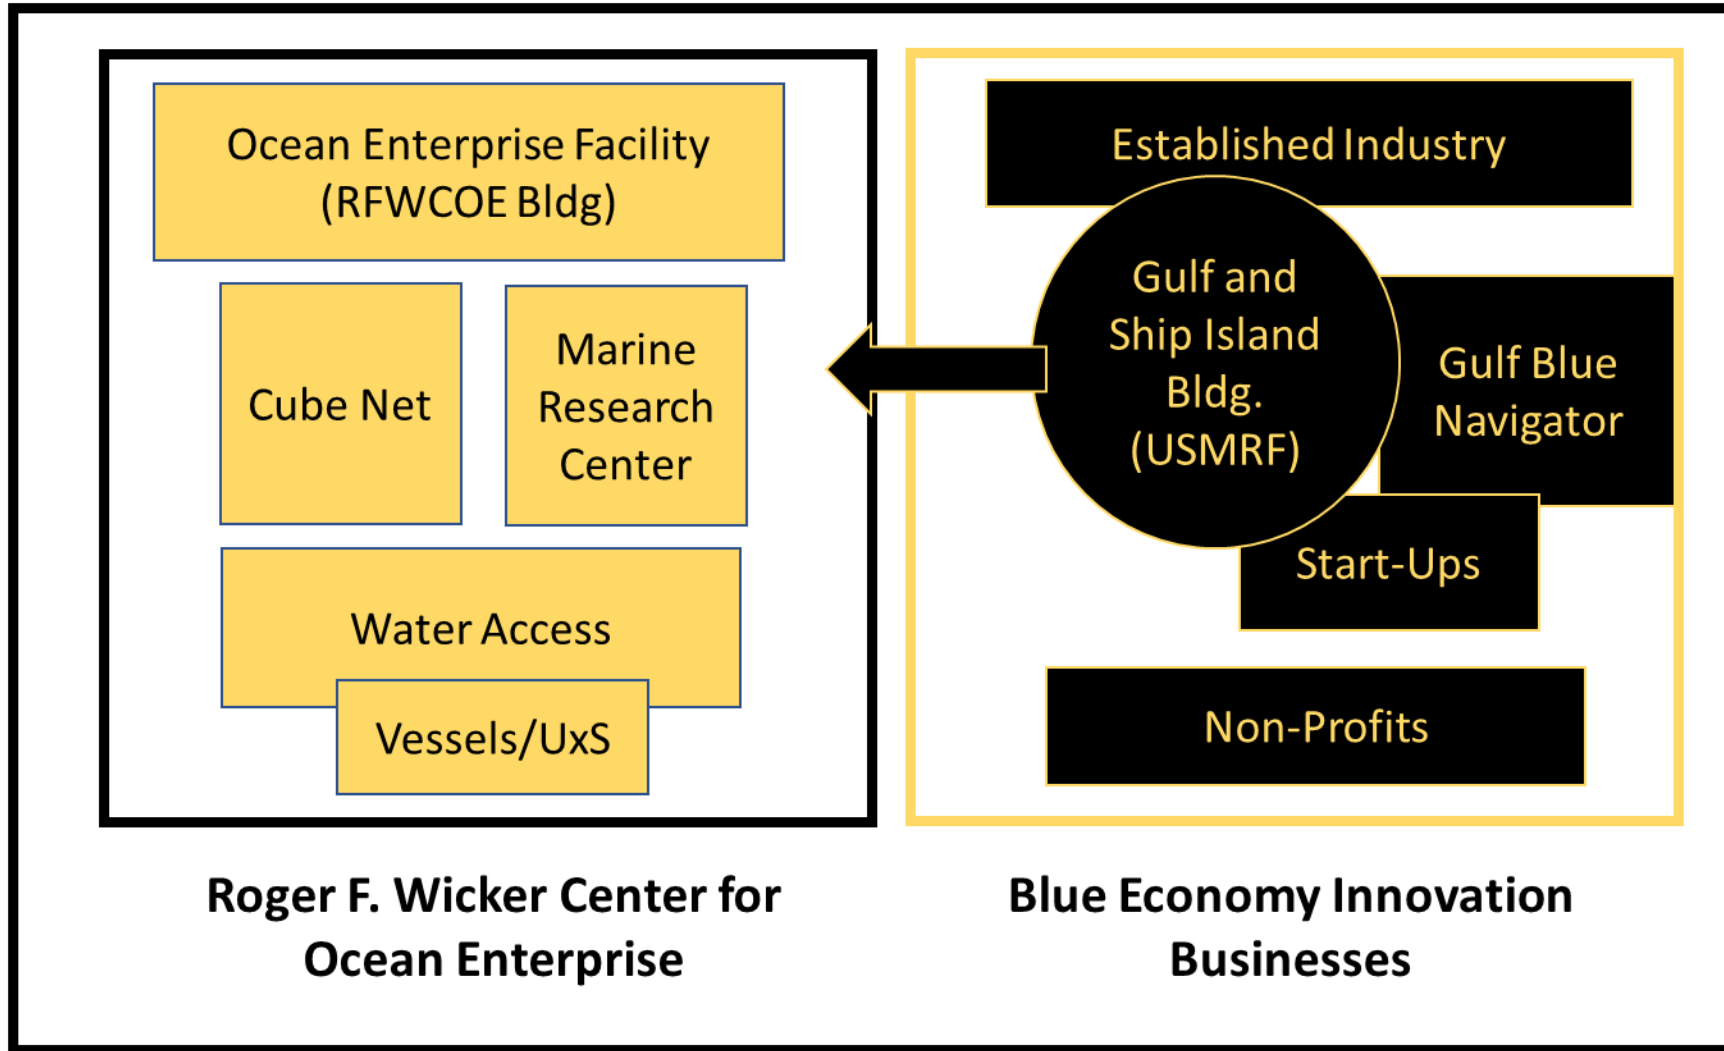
Ocean Enterprise Facility
(RFWCOE Bldg)

Cube Net

Marine Research Center

Water Access

Vessels/UxS

Established Industry

Gulf and Ship Island Bldg. (USMRF)

Gulf Blue Navigator

Start-Ups

Non-Profits

Roger F. Wicker Center for Ocean Enterprise

Blue Economy Innovation Businesses